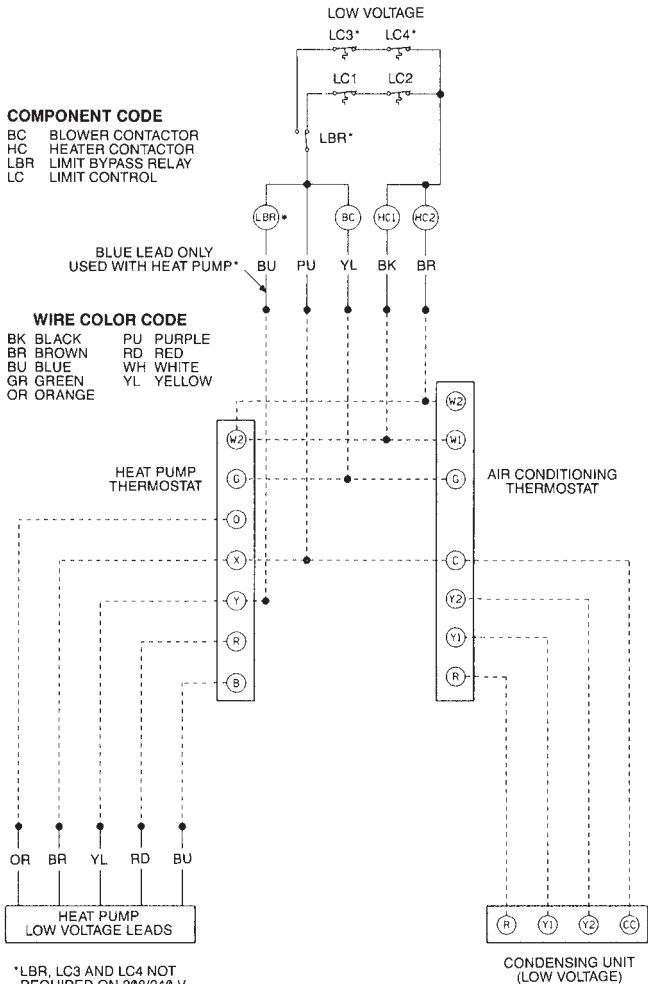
LOW VOLTAGE

LC3* LC4*

LC1 LC2

LBR*

COMPONENT CODE
BC BLOWER CONTACTOR
HC HEATER CONTACTOR
LBR LIMIT BYPASS RELAY
LC LIMIT CONTROL

LBR* BC HC1 HC2

BLUE LEAD ONLY USED WITH HEAT PUMP*

BU PU YL BK BR

WIRE COLOR CODE
BK BLACK
BR BROWN
BU BLUE
GR GREEN
OR ORANGE
PU PURPLE
RD RED
WH WHITE
YL YELLOW

HEAT PUMP THERMOSTAT

W2
G
O
X
Y
R
B

AIR CONDITIONING THERMOSTAT

W2
W1
G
C
Y2
Y1
R

OR BR YL RD BU

HEAT PUMP LOW VOLTAGE LEADS

R Y1 Y2 CC

CONDENSING UNIT (LOW VOLTAGE)

*LBR, LC3 AND LC4 NOT REQUIRED ON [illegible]